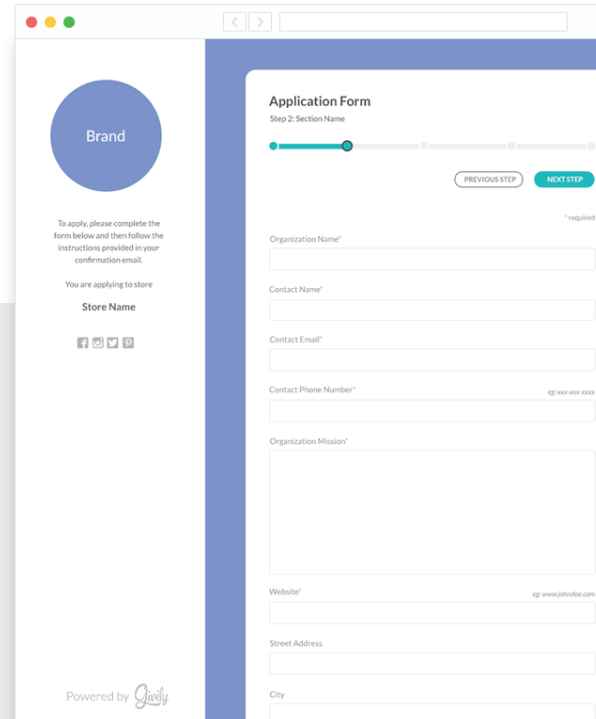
Brand

To apply, please complete the form below and then follow the instructions provided in your confirmation email.

You are applying to store

Store Name

Powered by Givily

Application Form

Step 2: Section Name

PREVIOUS STEP

NEXT STEP

* required

Organization Name*

Contact Name*

Contact Email*

Contact Phone Number*

eg: xxx-xxx-xxxx

Organization Mission*

Website*

eg: www.johndoe.com

Street Address

City